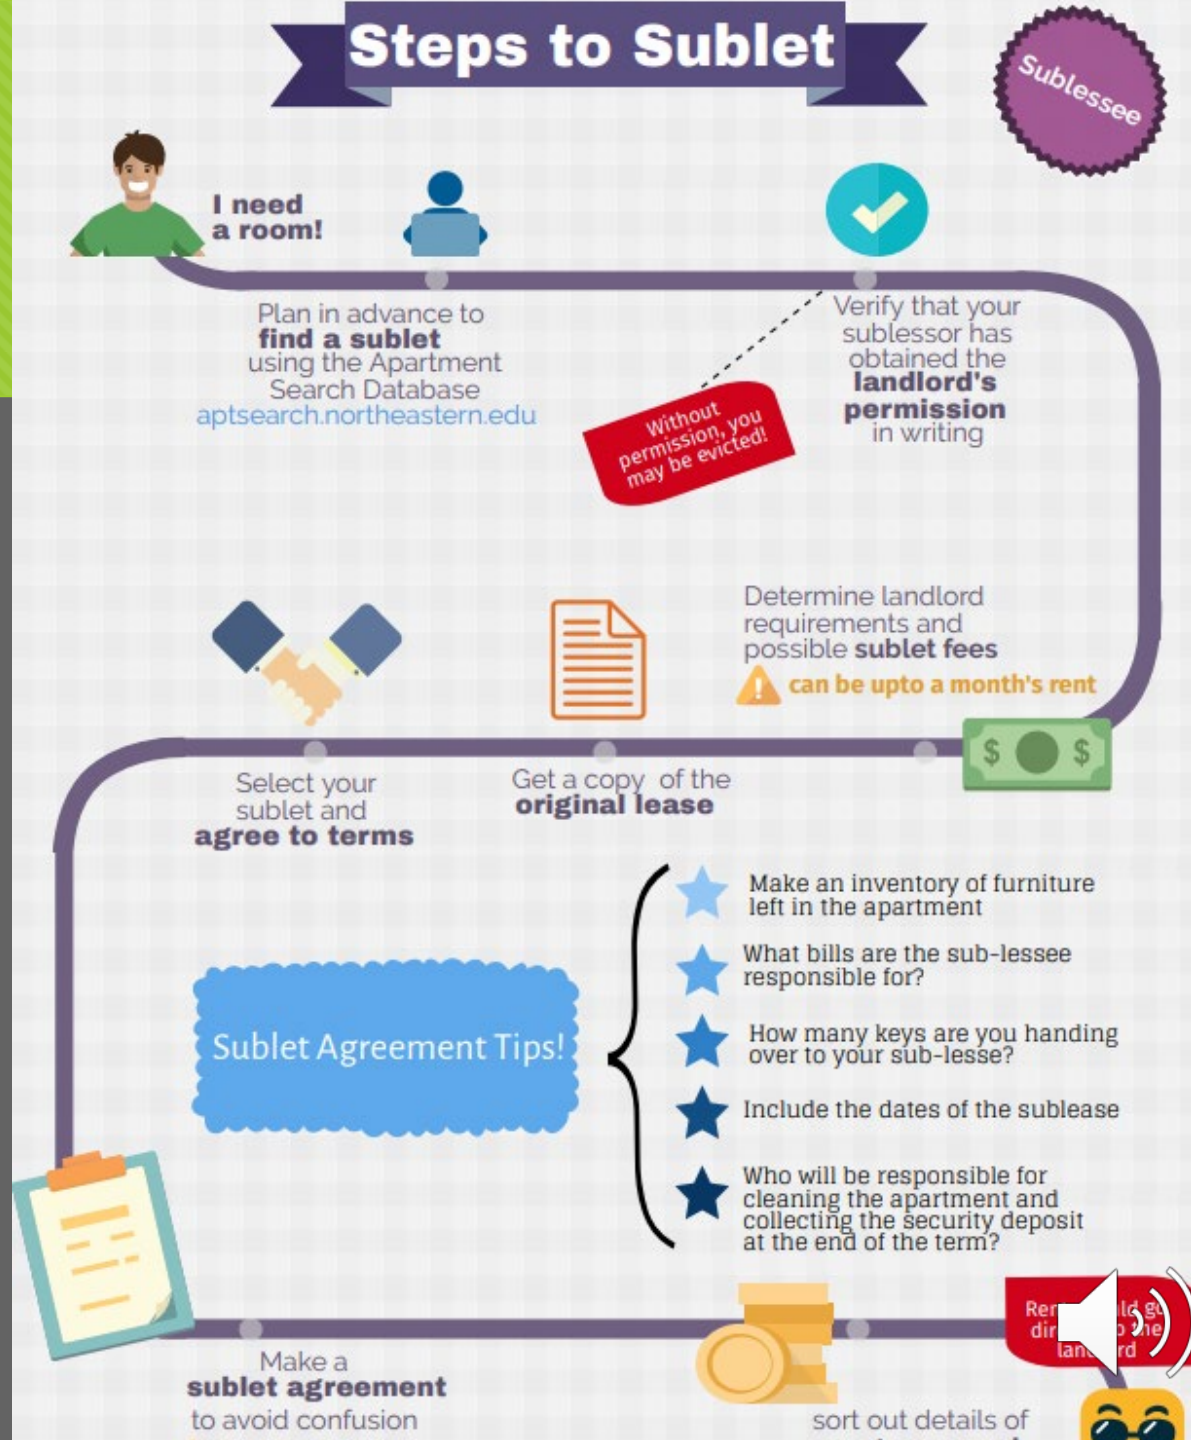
Steps to Sublet

Sublessee

I need a room!

Plan in advance to **find a sublet** using the Apartment Search Database aptsearch.northeastern.edu

Without permission, you may be evicted!

Verify that your sublessor has obtained the **landlord's permission** in writing

Determine landlord requirements and possible **sublet fees**

can be upto a month's rent

$ $

Select your sublet and **agree to terms**

Get a copy of the **original lease**

Sublet Agreement Tips!

Make an inventory of furniture left in the apartment

What bills are the sub-lessee responsible for?

How many keys are you handing over to your sub-lesse?

Include the dates of the sublease

Who will be responsible for cleaning the apartment and collecting the security deposit at the end of the term?

Make a **sublet agreement** to avoid confusion

sort out details of

Re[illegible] dir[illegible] lan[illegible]